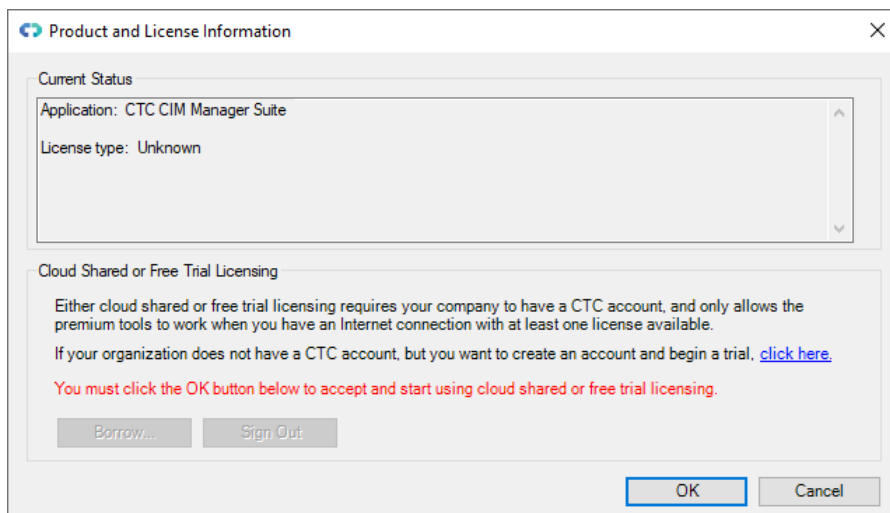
Product and License Information

Current Status

Application: CTC CIM Manager Suite

License type: Unknown

Cloud Shared or Free Trial Licensing

Either cloud shared or free trial licensing requires your company to have a CTC account, and only allows the premium tools to work when you have an Internet connection with at least one license available.

If your organization does not have a CTC account, but you want to create an account and begin a trial, click here.

You must click the OK button below to accept and start using cloud shared or free trial licensing.

Borrow...

Sign Out

OK

Cancel